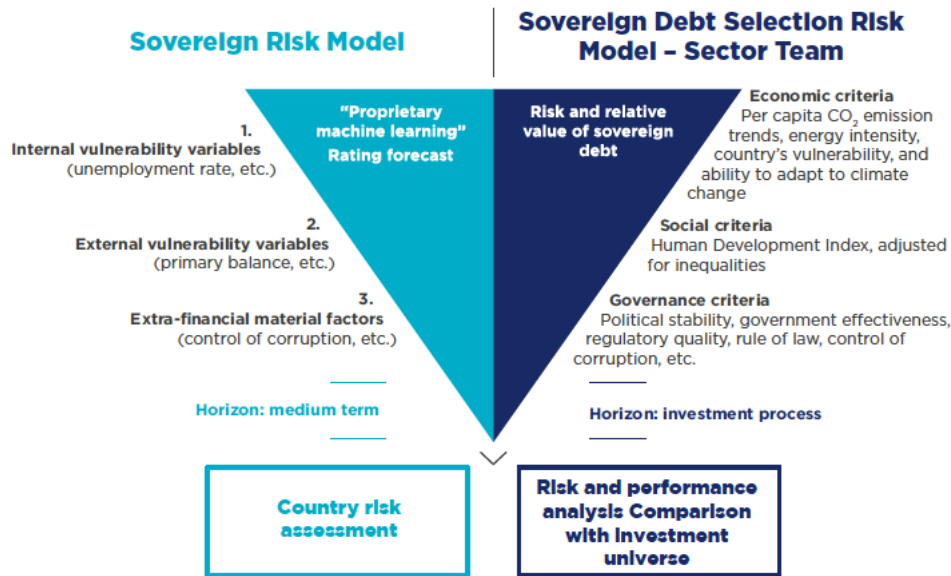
Sovereign Risk Model

Sovereign Debt Selection Risk Model – Sector Team

"Proprietary machine learning" Rating forecast

Risk and relative value of sovereign debt

1.
Internal vulnerability variables
(unemployment rate, etc.)

2.
External vulnerability variables
(primary balance, etc.)

3.
Extra-financial material factors
(control of corruption, etc.)

Horizon: medium term

Economic criteria
Per capita $CO_2$ emission trends, energy intensity, country's vulnerability, and ability to adapt to climate change

Social criteria
Human Development Index, adjusted for inequalities

Governance criteria
Political stability, government effectiveness, regulatory quality, rule of law, control of corruption, etc.

Horizon: investment process

Country risk assessment

Risk and performance analysis Comparison with investment universe